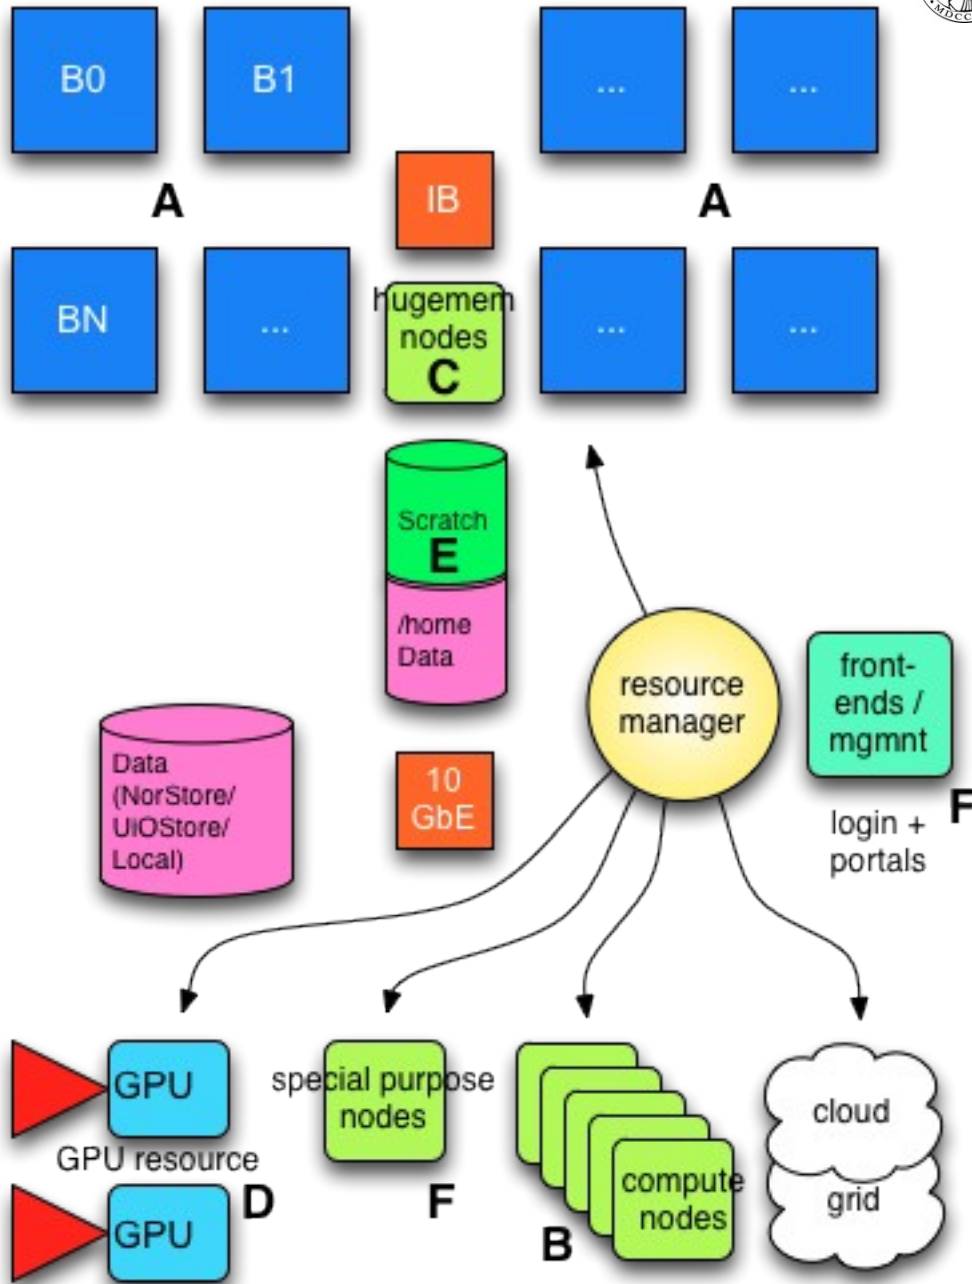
B0

B1

...

...

A

IB

A

BN

...

hugemem nodes

C

...

...

Scratch

E

/home Data

resource manager

front-ends / mgmnt

Data (NorStore/ UIOStore/ Local)

10 GbE

login + portals

F

GPU

GPU resource

special purpose nodes

compute nodes

cloud

grid

GPU

D

F

B